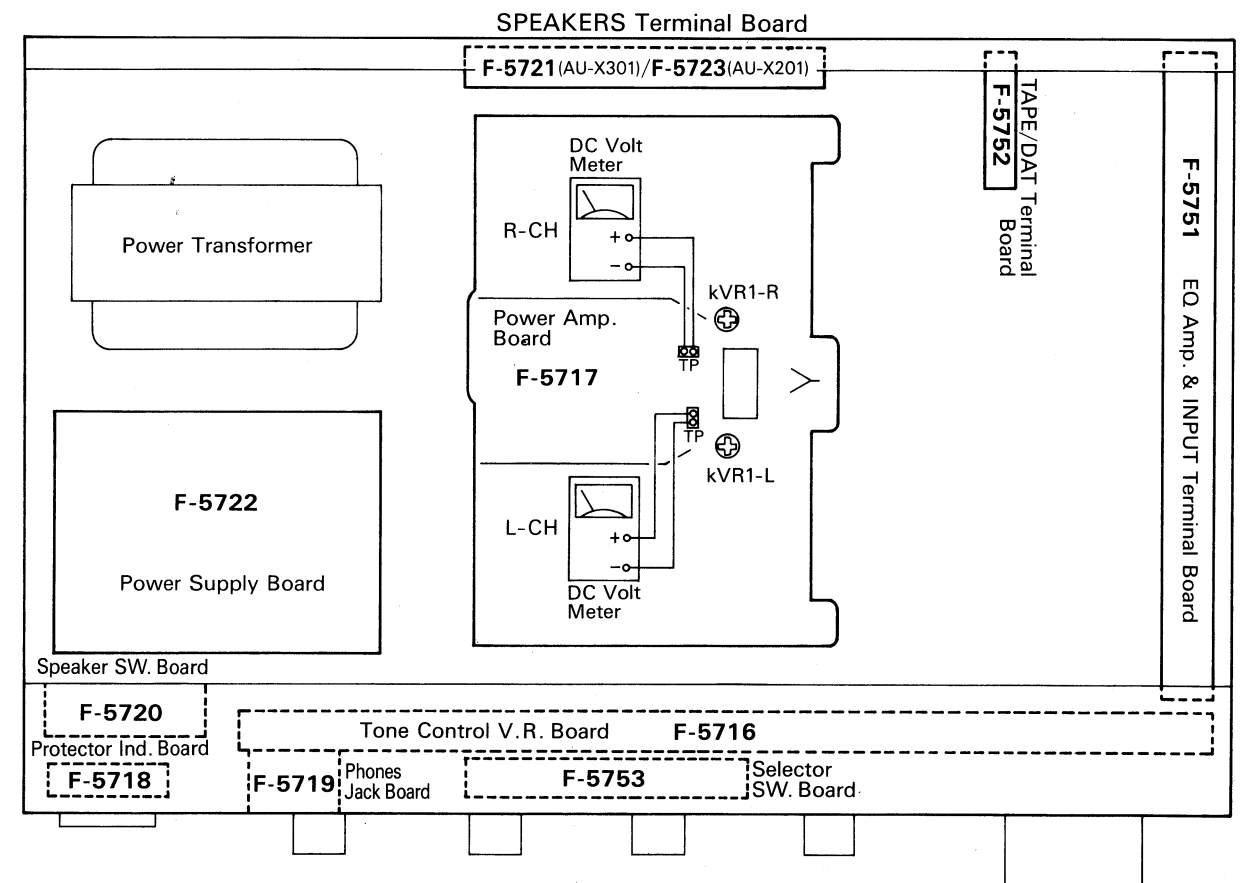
SPEAKERS Terminal Board

F-5721(AU-X301)/F-5723(AU-X201)

F-5752 TAPE/DAT Terminal Board

F-5751 EQ. Amp. & INPUT Terminal Board

Power Transformer

DC Volt Meter

R-CH

+

−

kVR1-R

Power Amp. Board

TP

F-5717

TP

kVR1-L

F-5722

Power Supply Board

L-CH

+

−

DC Volt Meter

Speaker SW. Board

F-5720

Tone Control V.R. Board F-5716

Protector Ind. Board

F-5718

F-5719 Phones Jack Board

F-5753

Selector SW. Board